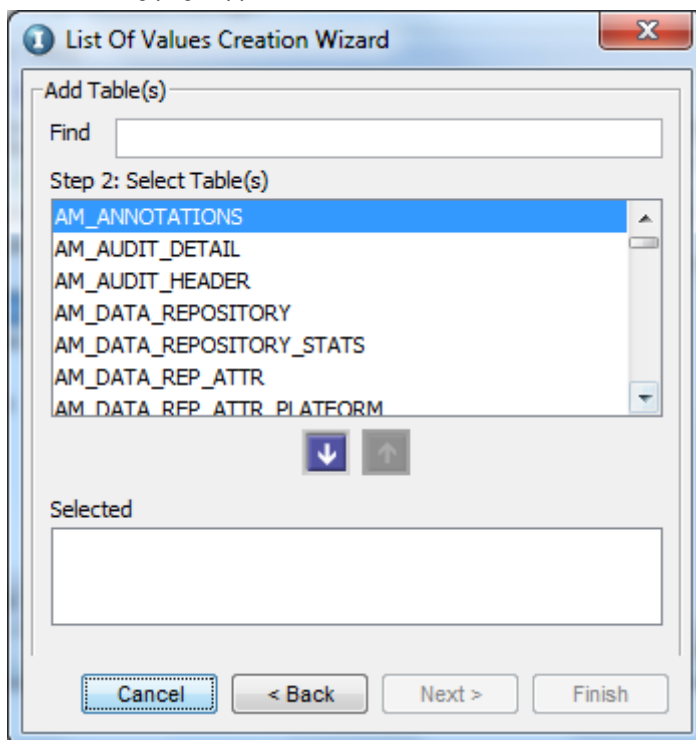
List Of Values Creation Wizard

Add Table(s)

Find

Step 2: Select Table(s)

AM_ANNOTATIONS
AM_AUDIT_DETAIL
AM_AUDIT_HEADER
AM_DATA_REPOSITORY
AM_DATA_REPOSITORY_STATS
AM_DATA_REP_ATTR
AM_DATA_REP_ATTR_PLATFORM

Selected

Cancel
< Back
Next >
Finish